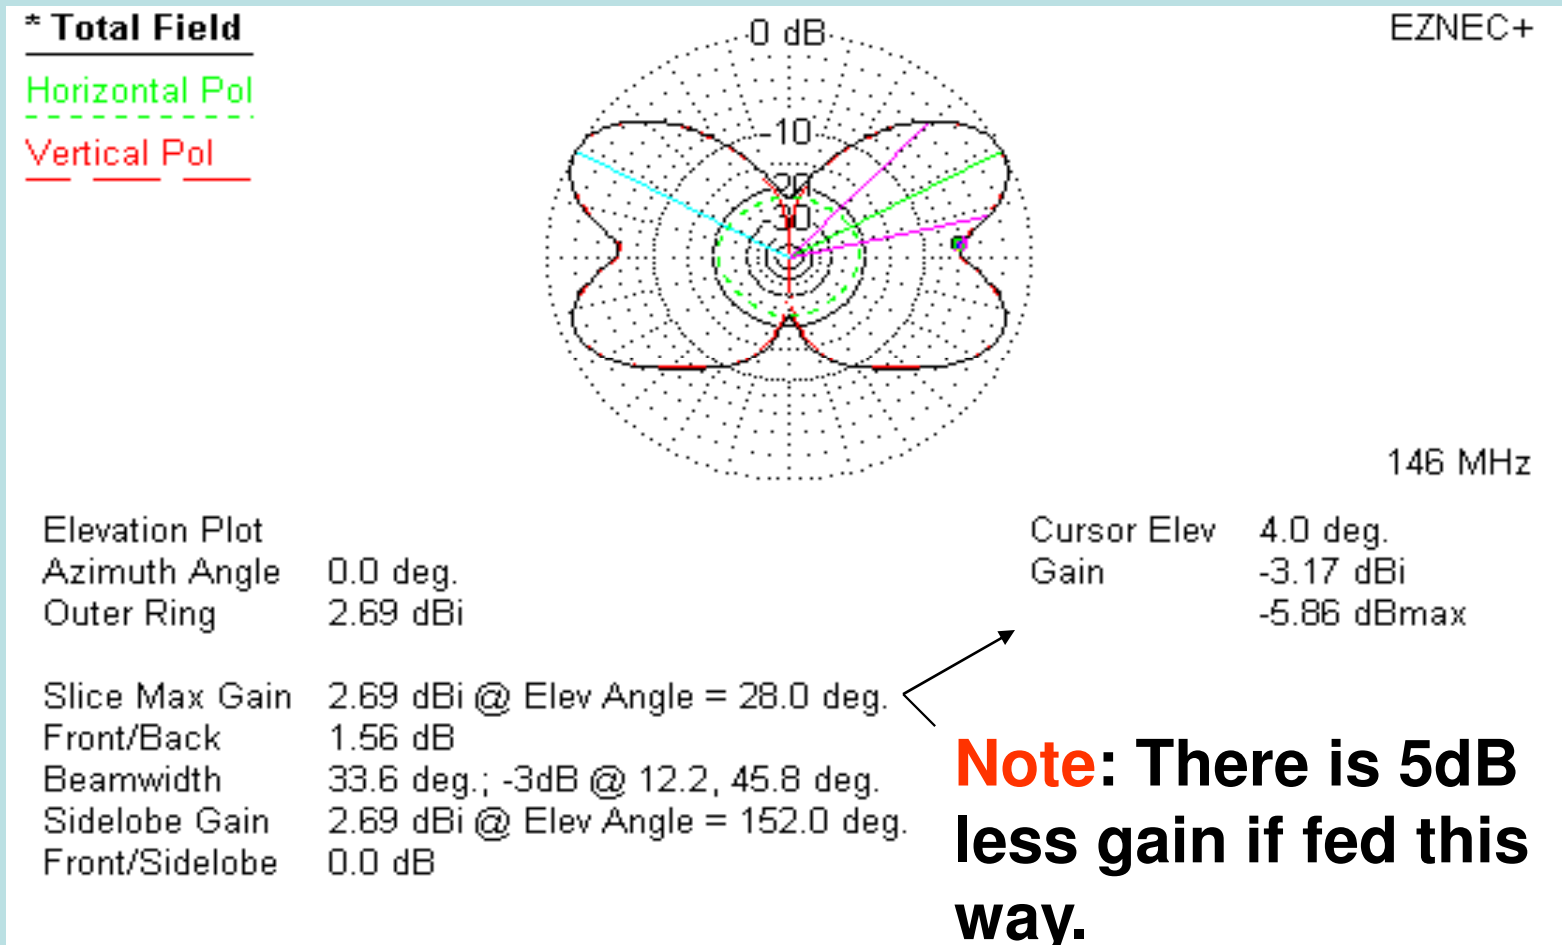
* Total Field

Horizontal Pol

Vertical Pol

0 dB

-10

-20

-30

EZNEC+

146 MHz

| Elevation Plot | |
|---|---|
| Azimuth Angle | 0.0 deg. |
| Outer Ring | 2.69 dBi |

| Cursor Elev | 4.0 deg. |
|---|---|
| Gain | -3.17 dBi |
| | -5.86 dBmax |

| Slice Max Gain | 2.69 dBi @ Elev Angle = 28.0 deg. |
|---|---|
| Front/Back | 1.56 dB |
| Beamwidth | 33.6 deg.; -3dB @ 12.2, 45.8 deg. |
| Sidelobe Gain | 2.69 dBi @ Elev Angle = 152.0 deg. |
| Front/Sidelobe | 0.0 dB |

Note: There is 5dB less gain if fed this way.